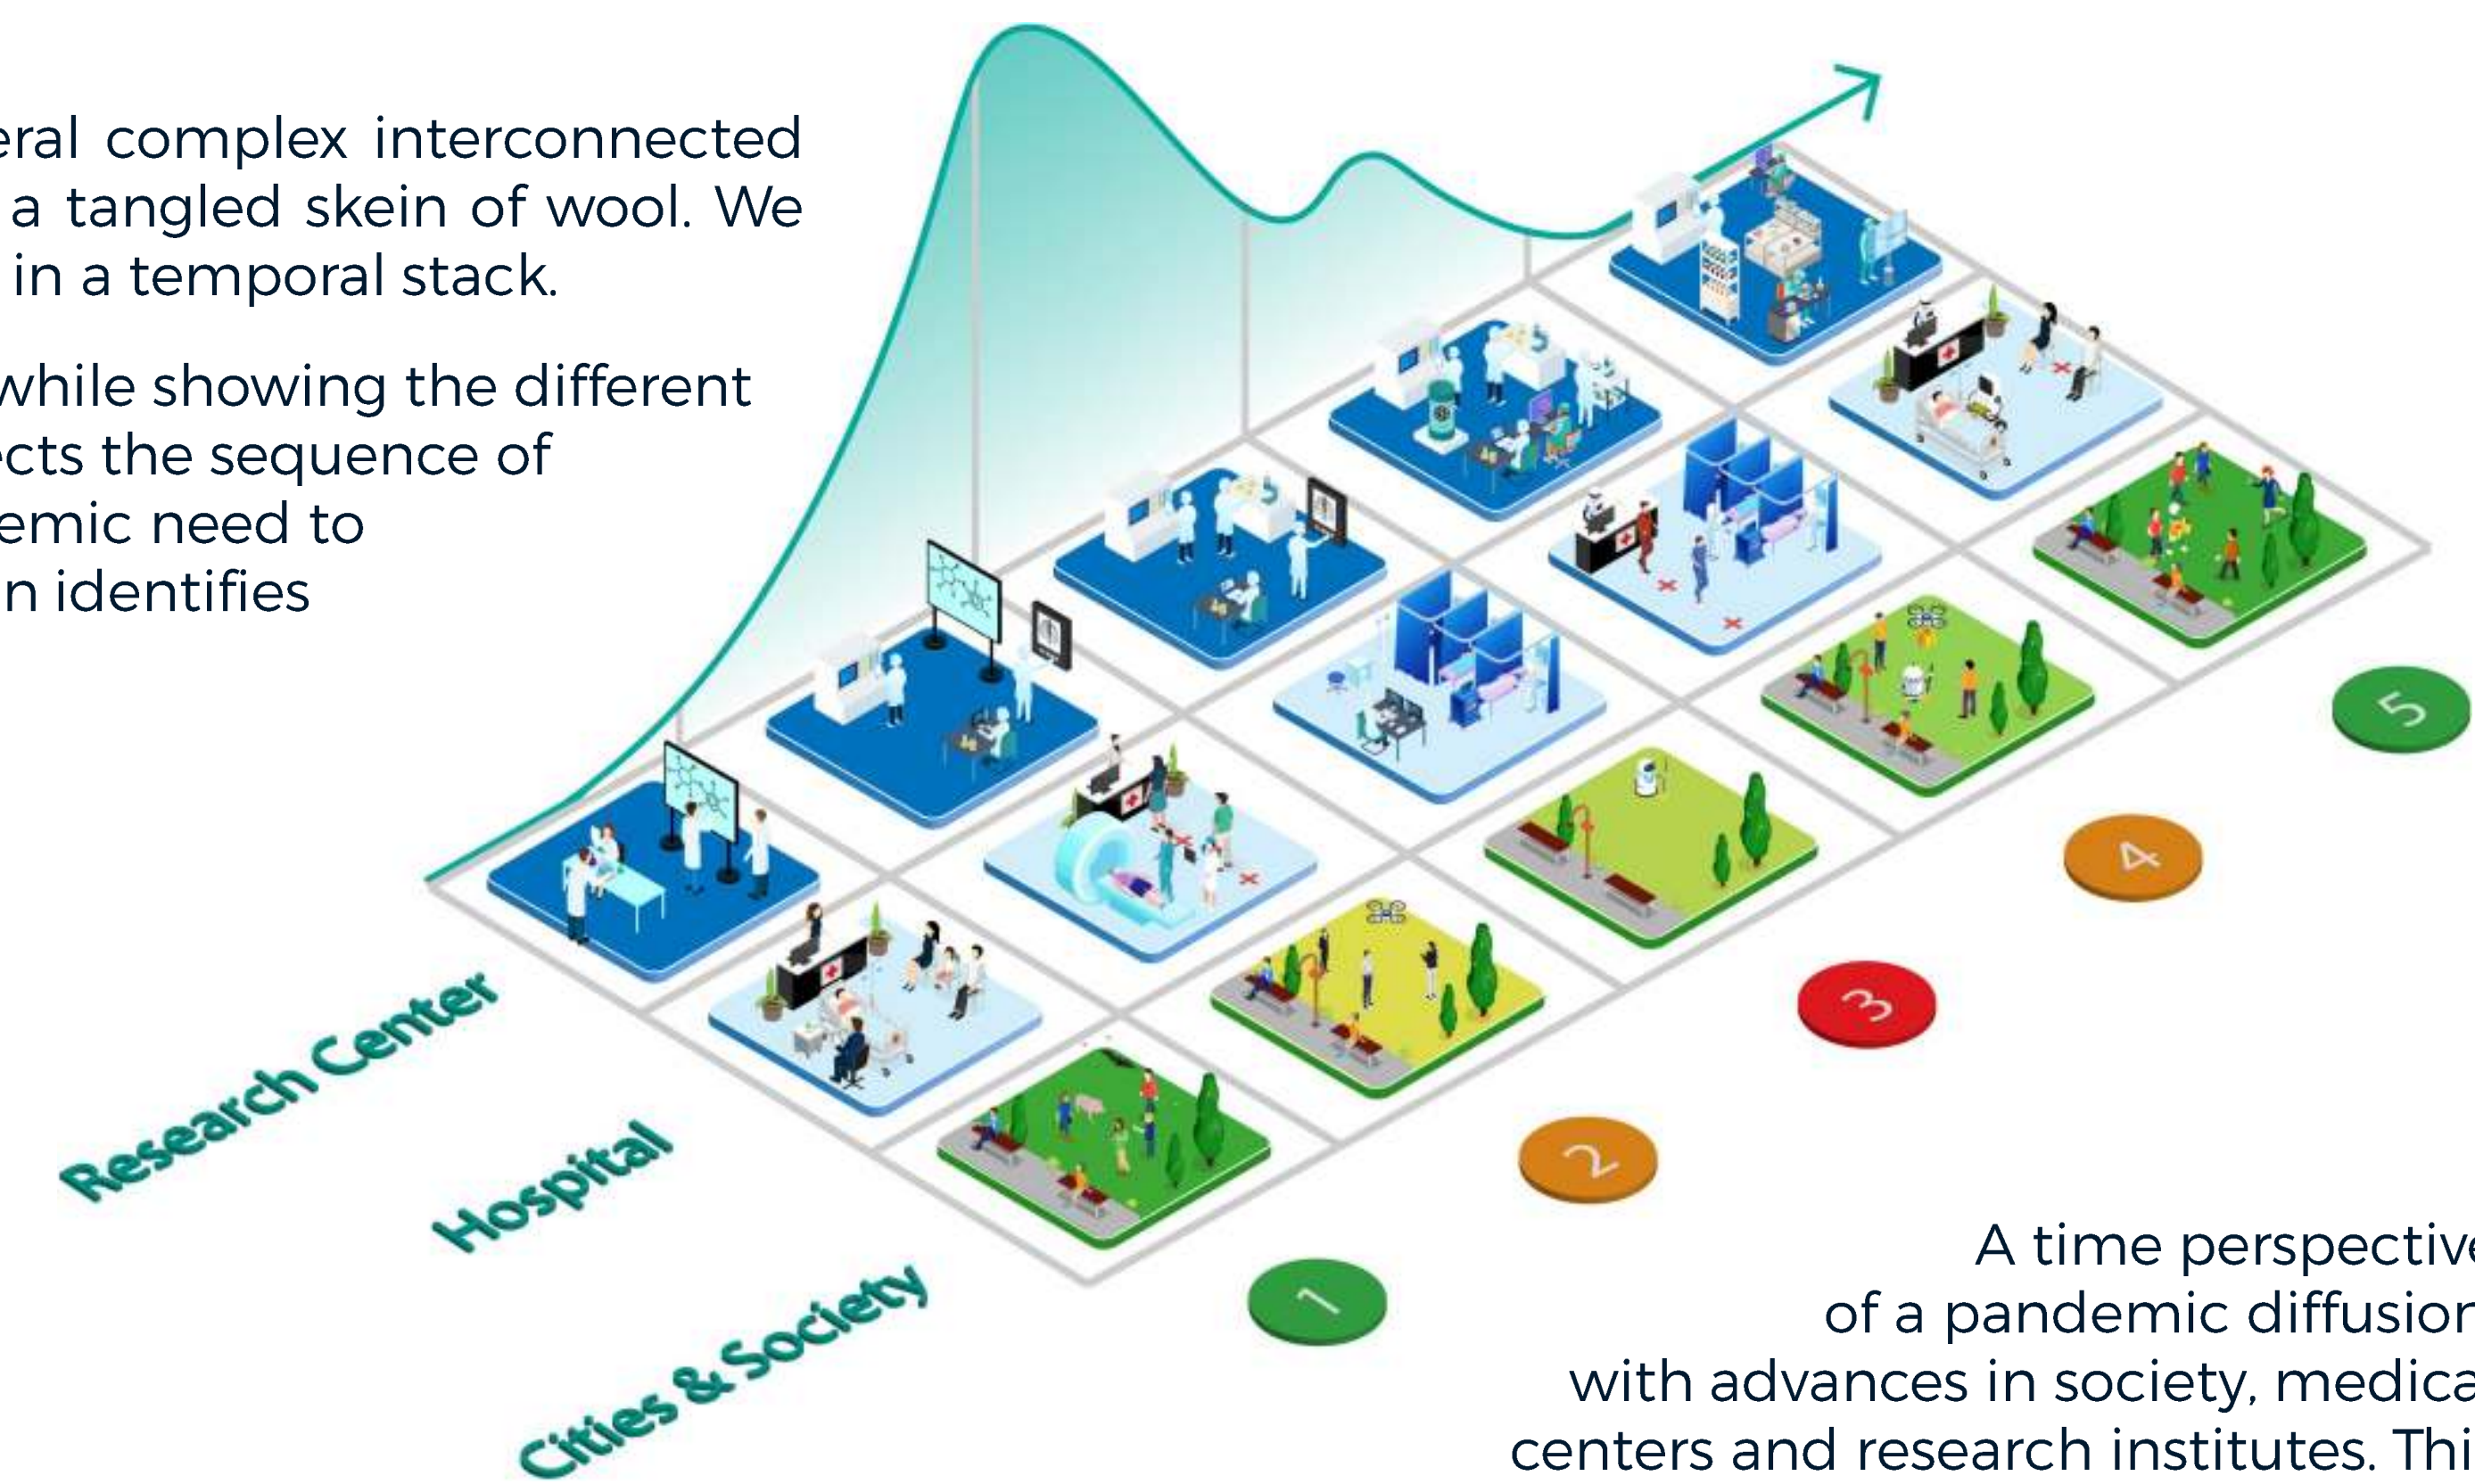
eral complex interconnected a tangled skein of wool. We in a temporal stack.

while showing the different ects the sequence of emic need to n identifies

Research Center
Hospital
Cities & Society

1
2
3
4
5

A time perspective of a pandemic diffusion with advances in society, medica centers and research institutes. Thi